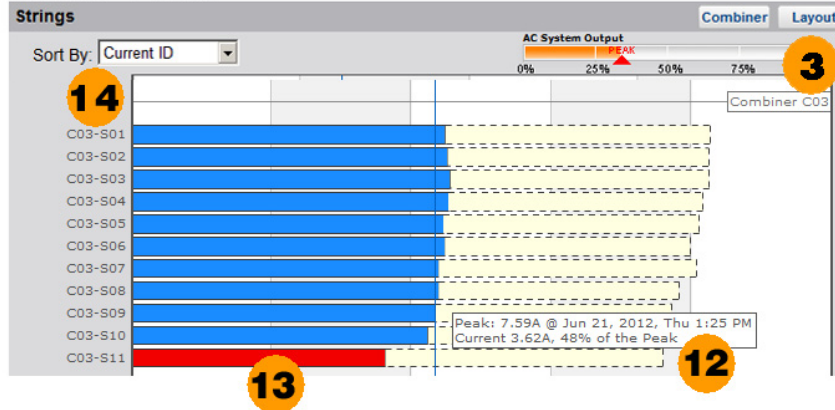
Strings

Combiner Layout

Sort By: Current ID

AC System Output

PEAK

0% 25% 50% 75%

3

14

Combiner C03

C03-S01
C03-S02
C03-S03
C03-S04
C03-S05
C03-S06
C03-S07
C03-S08
C03-S09
C03-S10
C03-S11

Peak: 7.59A @ Jun 21, 2012, Thu 1:25 PM
Current 3.62A, 48% of the Peak

12

13